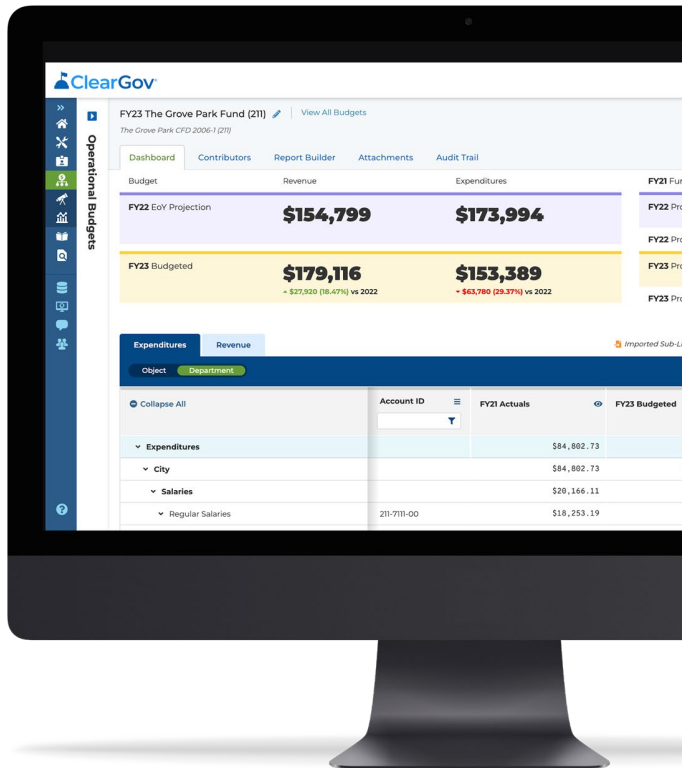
ClearGov

Operational Budgets

FY23 The Grove Park Fund (211) View All Budgets
The Grove Park CFD 2006-1 (211)

Dashboard Contributors Report Builder Attachments Audit Trail

| Budget | Revenue | Expenditures |
|---|---|---|
| FY22 EoY Projection | $154,799 | $173,994 |
| FY23 Budgeted | $179,116 ▲ $27,920 (18.47%) vs 2022 | $153,389 ▼ $63,780 (29.37%) vs 2022 |

FY21 Fu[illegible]
FY22 Pr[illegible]
FY22 Pr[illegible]
FY23 Pr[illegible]
FY23 Pr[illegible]

Expenditures Revenue
Imported Sub-L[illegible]

Object Department

| Collapse All | Account ID | FY21 Actuals | FY23 Budgeted |
|---|---|---|---|
| Expenditures | | $84,802.73 | |
| City | | $84,802.73 | |
| Salaries | | $20,166.11 | |
| Regular Salaries | 211-7111-00 | $18,253.19 | |